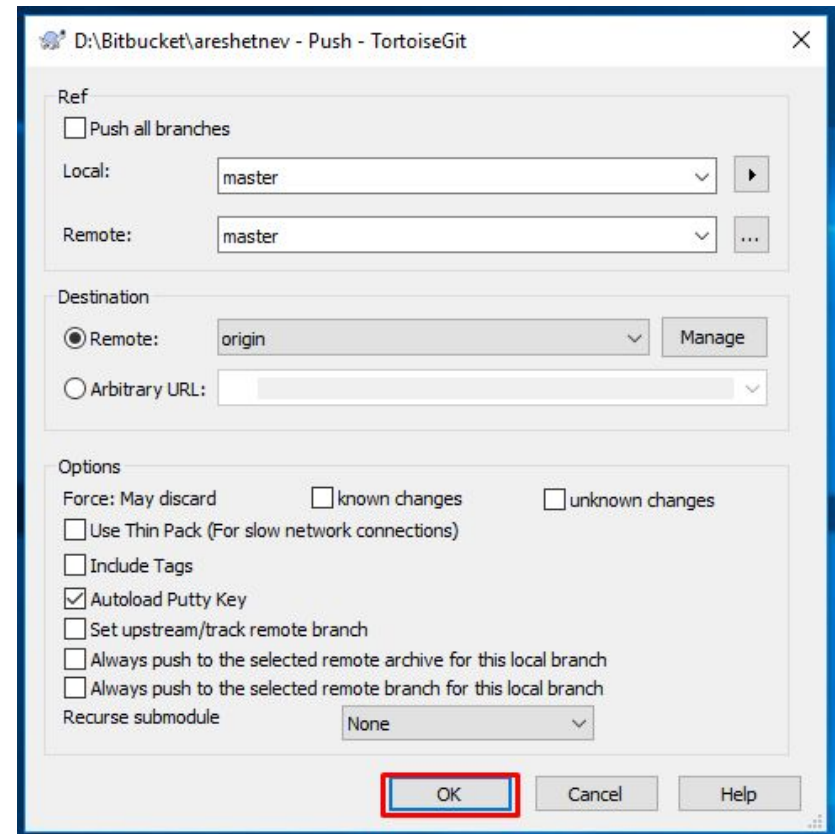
D:\Bitbucket\areshetnev - Push - TortoiseGit

Ref
Push all branches
Local: master
Remote: master ...

Destination
Remote: origin Manage
Arbitrary URL:

Options
Force: May discard known changes unknown changes
Use Thin Pack (For slow network connections)
Include Tags
Autoload Putty Key
Set upstream/track remote branch
Always push to the selected remote archive for this local branch
Always push to the selected remote branch for this local branch
Recurse submodule None

OK Cancel Help